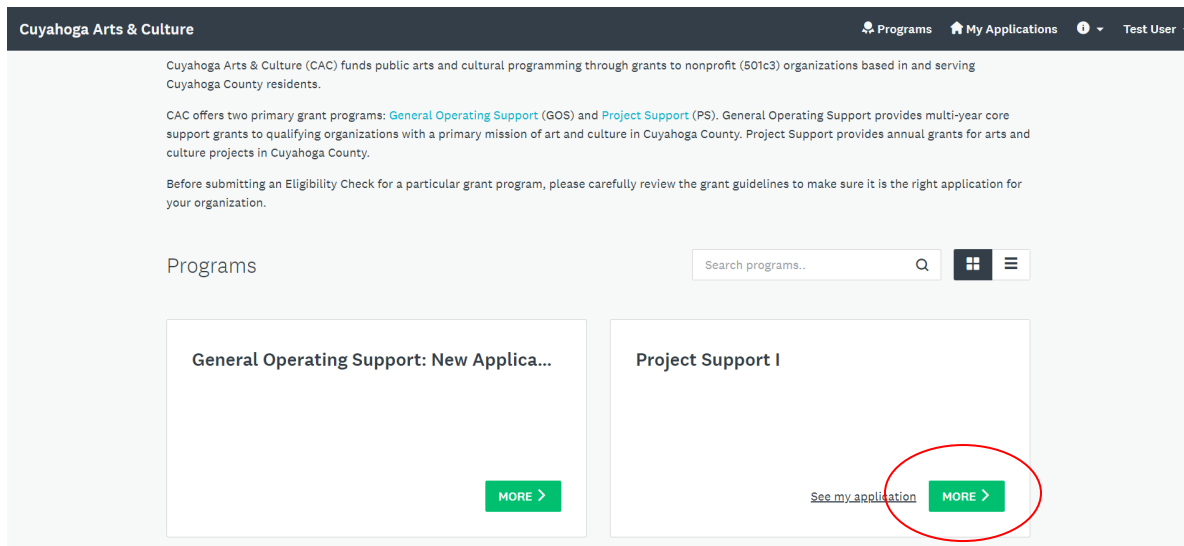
Cuyahoga Arts & Culture

Programs My Applications Test User

Cuyahoga Arts & Culture (CAC) funds public arts and cultural programming through grants to nonprofit (501c3) organizations based in and serving Cuyahoga County residents.

CAC offers two primary grant programs: General Operating Support (GOS) and Project Support (PS). General Operating Support provides multi-year core support grants to qualifying organizations with a primary mission of art and culture in Cuyahoga County. Project Support provides annual grants for arts and culture projects in Cuyahoga County.

Before submitting an Eligibility Check for a particular grant program, please carefully review the grant guidelines to make sure it is the right application for your organization.

Programs

Search programs..

General Operating Support: New Applica...

MORE >

Project Support I

See my application

MORE >